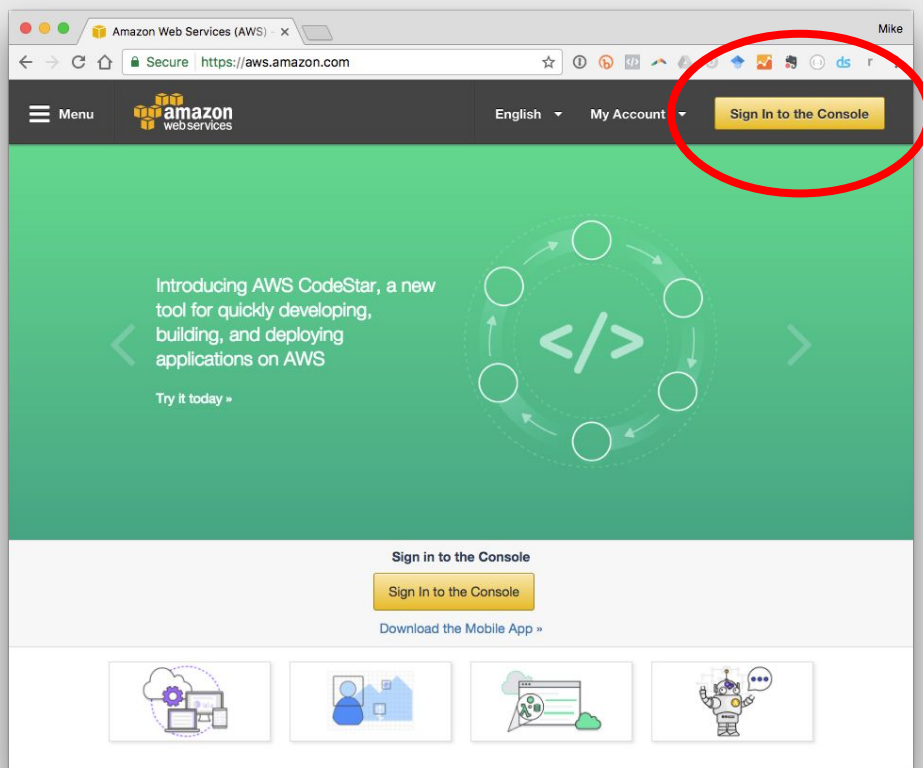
Amazon Web Services (AWS) -
Mike
Secure https://aws.amazon.com
ds r

Menu
amazon web services
English
My Account
Sign In to the Console

Introducing AWS CodeStar, a new tool for quickly developing, building, and deploying applications on AWS

Try it today »

</>

Sign in to the Console
Sign In to the Console
Download the Mobile App »